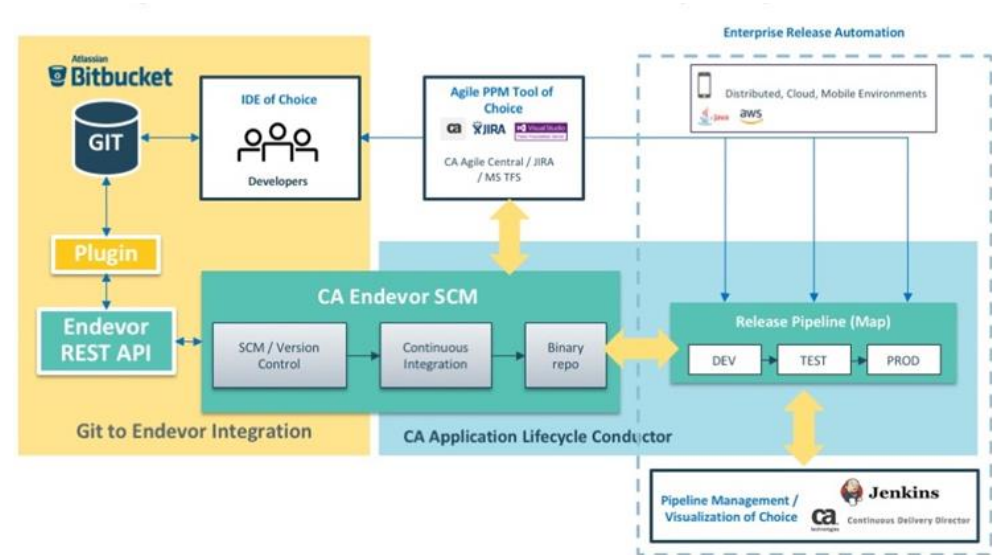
Atlassian
Bitbucket

GIT

IDE of Choice

Developers

Agile PPM Tool of Choice

ca JIRA Visual Studio

CA Agile Central / JIRA / MS TFS

Enterprise Release Automation

Distributed, Cloud, Mobile Environments

Java aws

Plugin

Endevor REST API

CA Endevor SCM

SCM / Version Control

Continuous Integration

Binary repo

Release Pipeline (Map)

DEV

TEST

PROD

Git to Endevor Integration

CA Application Lifecycle Conductor

Pipeline Management / Visualization of Choice

Jenkins

ca technologies

Continuous Delivery Director